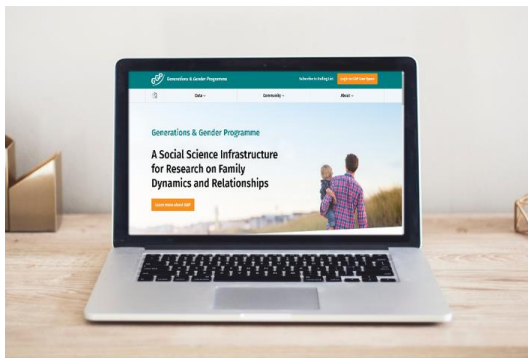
Generations & Gender Programme

Subscribe to Mailing List

Log in GGP User Space

Data

Community

About

Generations & Gender Programme

A Social Science Infrastructure for Research on Family Dynamics and Relationships

Learn more about GGP